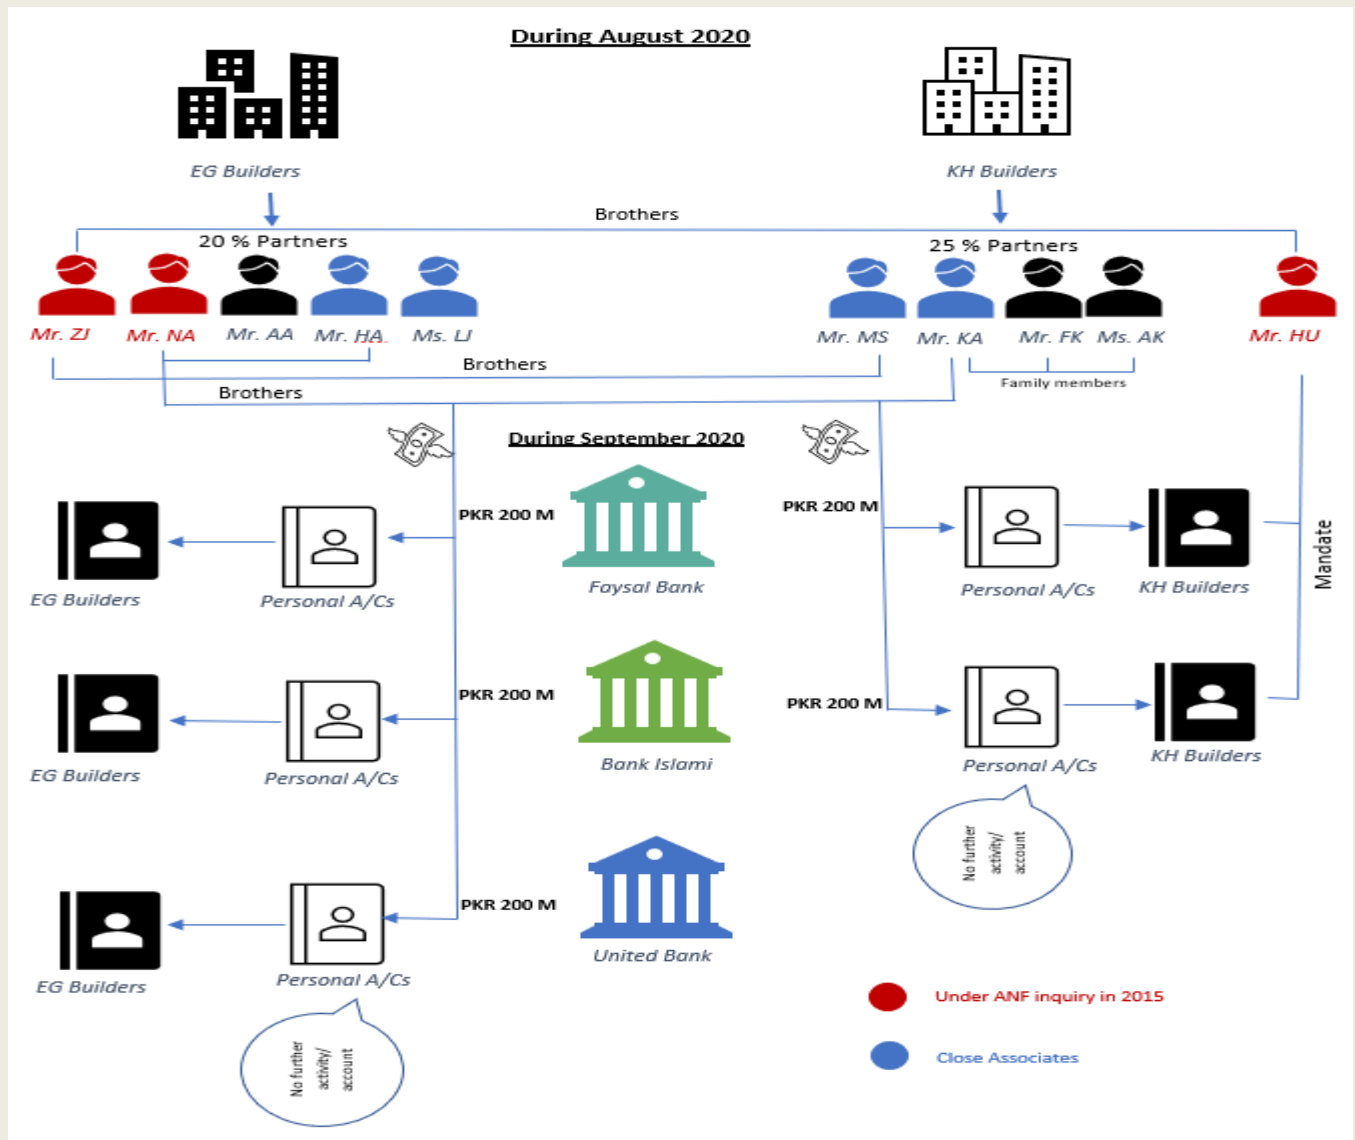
During August 2020

EG Builders

KH Builders

Brothers

20 % Partners

25 % Partners

Mr. ZJ Mr. NA Mr. AA Mr. HA Ms. LJ

Mr. MS Mr. KA Mr. FK Ms. AK

Mr. HU

Brothers

Brothers

Family members

During September 2020

PKR 200 M

PKR 200 M

Faysal Bank

EG Builders

Personal A/Cs

Personal A/Cs

KH Builders

Mandate

PKR 200 M

PKR 200 M

Bank Islami

EG Builders

Personal A/Cs

Personal A/Cs

KH Builders

No further activity/ account

PKR 200 M

United Bank

EG Builders

Personal A/Cs

No further activity/ account

Under ANF inquiry in 2015

Close Associates